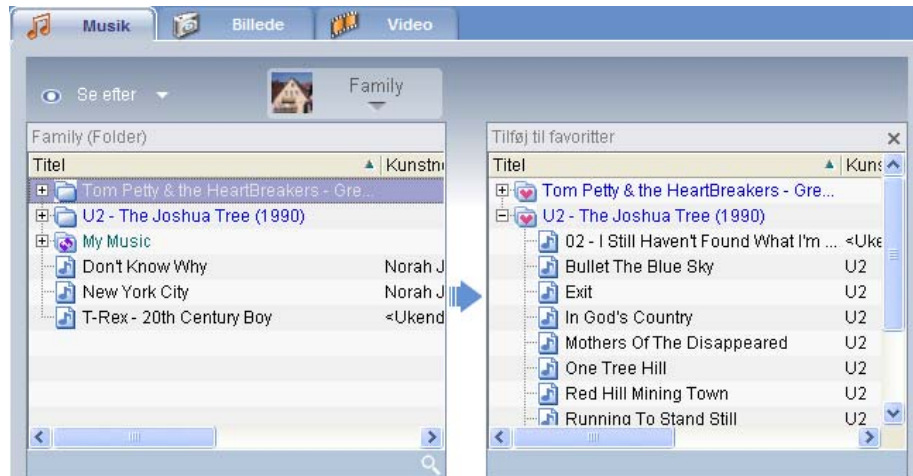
Musik | Billede | Video

Se efter

Family

Family (Folder)

| Titel | Kunstn |
|---|---|
| Tom Petty & the HeartBreakers - Gre... | |
| U2 - The Joshua Tree (1990) | |
| My Music | |
| Don't Know Why | Norah J |
| New York City | Norah J |
| T-Rex - 20th Century Boy | <Ukend |

Tilføj til favoritter

| Titel | Kuns |
|---|---|
| Tom Petty & the HeartBreakers - Gre... | |
| U2 - The Joshua Tree (1990) | |
| 02 - I Still Haven't Found What I'm ... | <Uke |
| Bullet The Blue Sky | U2 |
| Exit | U2 |
| In God's Country | U2 |
| Mothers Of The Disappeared | U2 |
| One Tree Hill | U2 |
| Red Hill Mining Town | U2 |
| Running To Stand Still | U2 |